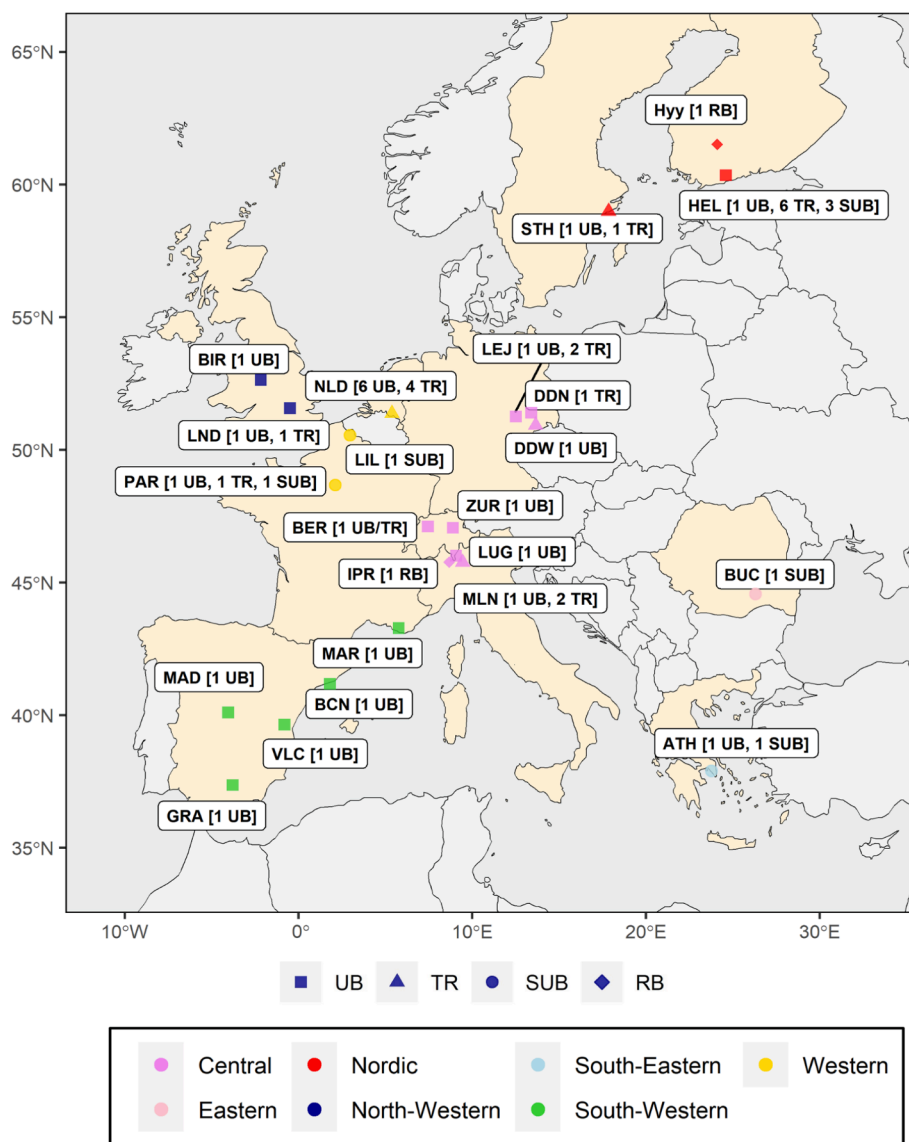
65°N
60°N
55°N
50°N
45°N
40°N
35°N

Hyy [1 RB]
HEL [1 UB, 6 TR, 3 SUB]
STH [1 UB, 1 TR]
LEJ [1 UB, 2 TR]
BIR [1 UB]
NLD [6 UB, 4 TR]
DDN [1 TR]
LND [1 UB, 1 TR]
DDW [1 UB]
LIL [1 SUB]
PAR [1 UB, 1 TR, 1 SUB]
ZUR [1 UB]
BER [1 UB/TR]
LUG [1 UB]
IPR [1 RB]
BUC [1 SUB]
MLN [1 UB, 2 TR]
MAR [1 UB]
MAD [1 UB]
BCN [1 UB]
VLC [1 UB]
ATH [1 UB, 1 SUB]
GRA [1 UB]

10°W
0°
10°E
20°E
30°E

UB
TR
SUB
RB

Central
Nordic
South-Eastern
Western
Eastern
North-Western
South-Western